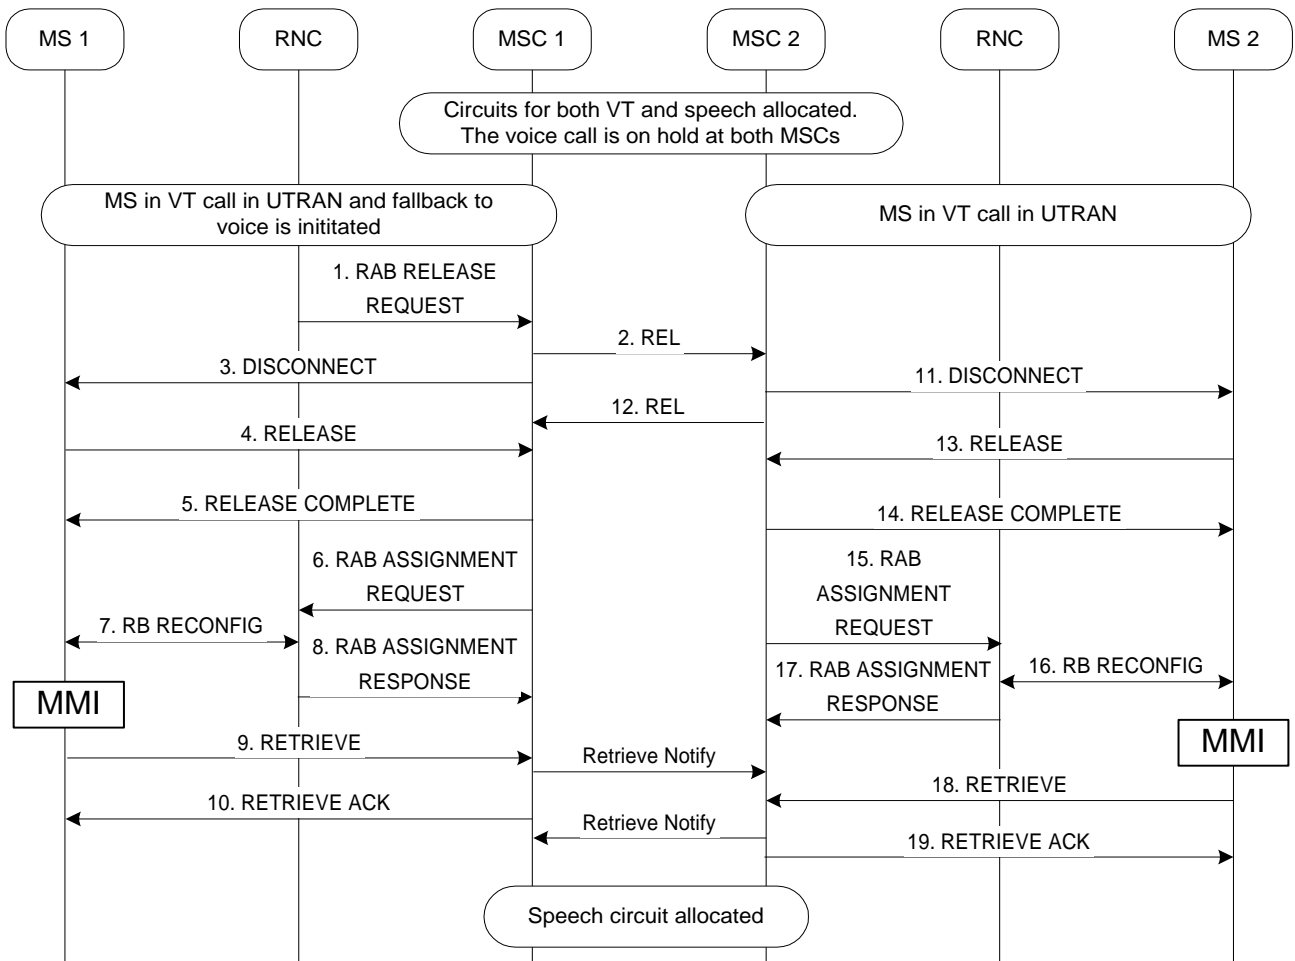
MS 1

RNC

MSC 1

MSC 2

RNC

MS 2

Circuits for both VT and speech allocated. The voice call is on hold at both MSCs

MS in VT call in UTRAN and fallback to voice is inititated

MS in VT call in UTRAN

1. RAB RELEASE REQUEST

2. REL

3. DISCONNECT

11. DISCONNECT

12. REL

4. RELEASE

13. RELEASE

5. RELEASE COMPLETE

14. RELEASE COMPLETE

6. RAB ASSIGNMENT REQUEST

15. RAB ASSIGNMENT REQUEST

7. RB RECONFIG

8. RAB ASSIGNMENT RESPONSE

17. RAB ASSIGNMENT RESPONSE

16. RB RECONFIG

MMI

9. RETRIEVE

Retrieve Notify

MMI

18. RETRIEVE

10. RETRIEVE ACK

Retrieve Notify

19. RETRIEVE ACK

Speech circuit allocated